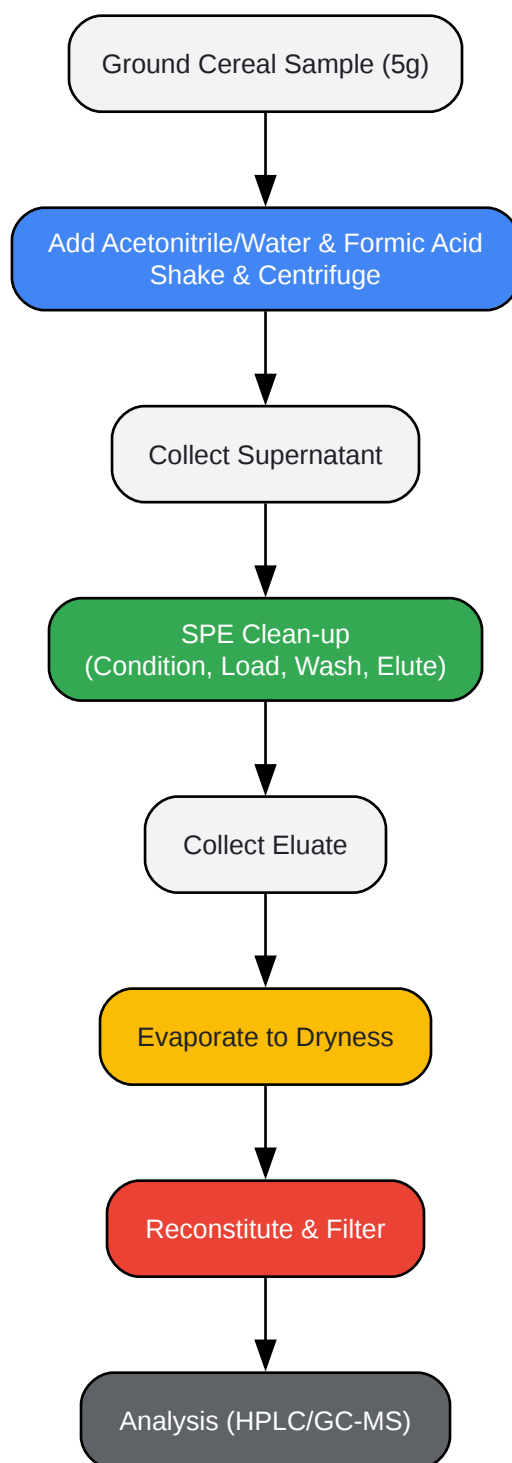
Ground Cereal Sample (5g)

Add Acetonitrile/Water & Formic Acid
Shake & Centrifuge

Collect Supernatant

SPE Clean-up
(Condition, Load, Wash, Elute)

Collect Eluate

Evaporate to Dryness

Reconstitute & Filter

Analysis (HPLC/GC-MS)